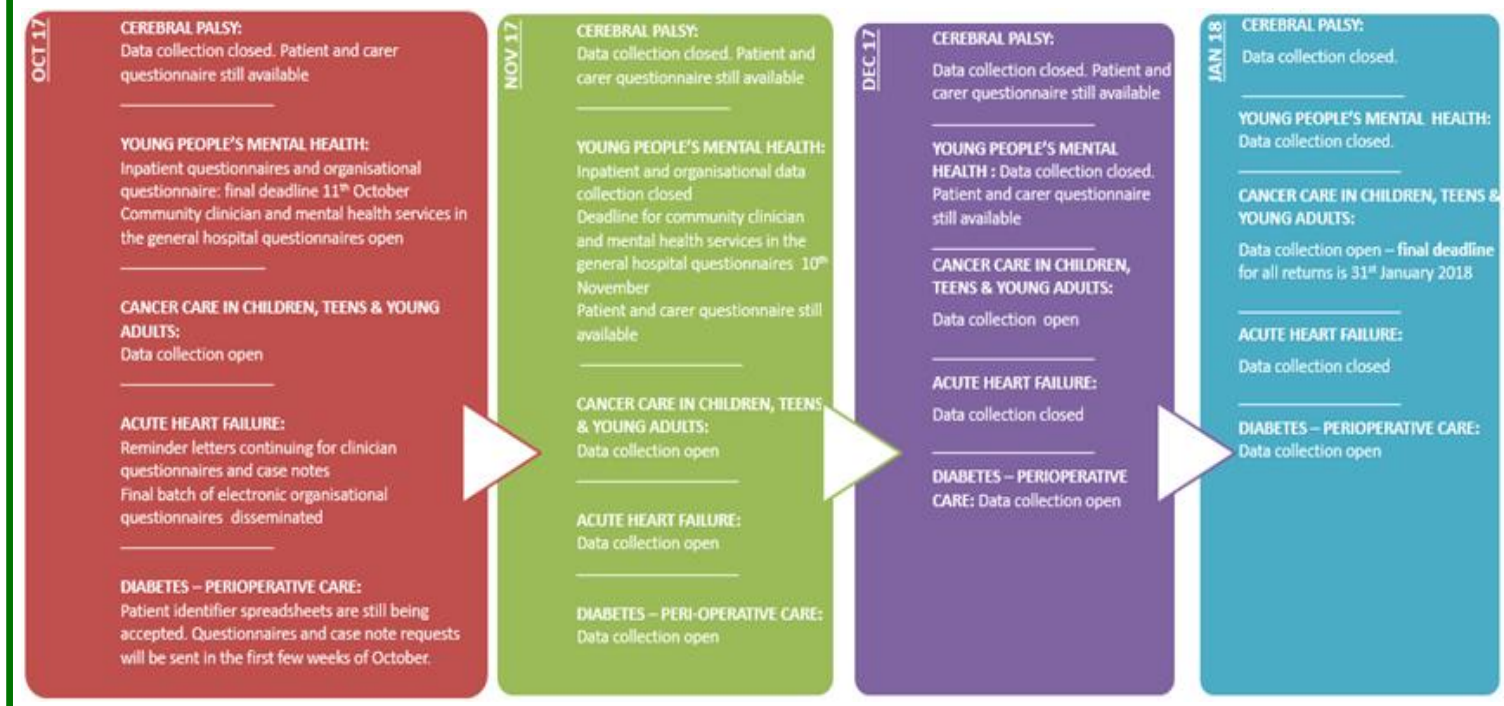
OCT 17

CEREBRAL PALSY:
Data collection closed. Patient and carer questionnaire still available

YOUNG PEOPLE'S MENTAL HEALTH:
Inpatient questionnaires and organisational questionnaire: final deadline 11th October
Community clinician and mental health services in the general hospital questionnaires open

CANCER CARE IN CHILDREN, TEENS & YOUNG ADULTS:
Data collection open

ACUTE HEART FAILURE:
Reminder letters continuing for clinician questionnaires and case notes
Final batch of electronic organisational questionnaires disseminated

DIABETES – PERIOPERATIVE CARE:
Patient identifier spreadsheets are still being accepted. Questionnaires and case note requests will be sent in the first few weeks of October.

NOV 17

CEREBRAL PALSY:
Data collection closed. Patient and carer questionnaire still available

YOUNG PEOPLE'S MENTAL HEALTH:
Inpatient and organisational data collection closed
Deadline for community clinician and mental health services in the general hospital questionnaires 10th November
Patient and carer questionnaire still available

CANCER CARE IN CHILDREN, TEENS & YOUNG ADULTS:
Data collection open

ACUTE HEART FAILURE:
Data collection open

DIABETES – PERI-OPERATIVE CARE:
Data collection open

DEC 17

CEREBRAL PALSY:
Data collection closed. Patient and carer questionnaire still available

YOUNG PEOPLE'S MENTAL HEALTH : Data collection closed. Patient and carer questionnaire still available

CANCER CARE IN CHILDREN, TEENS & YOUNG ADULTS:
Data collection open

ACUTE HEART FAILURE:
Data collection closed

DIABETES – PERIOPERATIVE CARE: Data collection open

JAN 18

CEREBRAL PALSY:
Data collection closed.

YOUNG PEOPLE'S MENTAL HEALTH:
Data collection closed.

CANCER CARE IN CHILDREN, TEENS & YOUNG ADULTS:
Data collection open – final deadline for all returns is 31st January 2018

ACUTE HEART FAILURE:
Data collection closed

DIABETES – PERIOPERATIVE CARE:
Data collection open